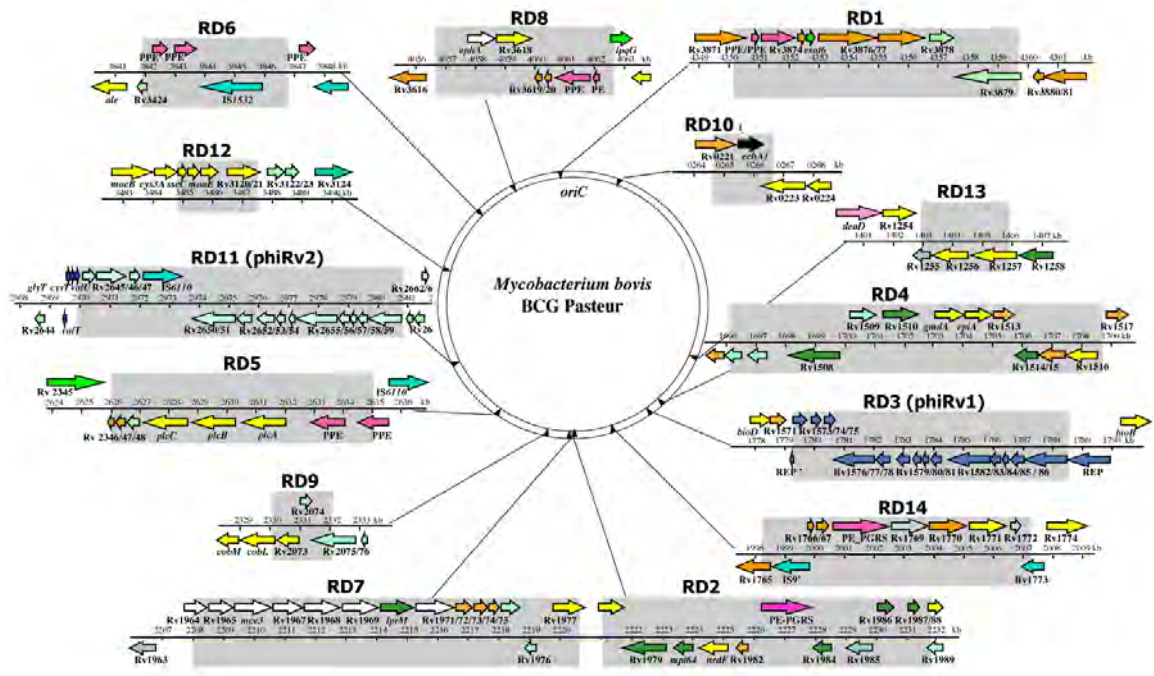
RD6
PPE PPE PPE
3841 3842 3843 3844 3845 3846 3847 3848 kb
ale Rv3424 IS1532

RD8
aphA Rv3618 lpqG
4056 4057 4058 4059 4060 4061 4062 4063 kb
Rv3616 Rv3619/20 PPE PE

RD1
Rv3871 PPE/PPE Rv3874 esat6 Rv3876/77 Rv3878
4349 4350 4351 4352 4353 4354 4355 4356 4357 4358 4359 4360 4361 kb
Rv3879 Rv3880/81

RD10
Rv0221 echA1
0264 0265 0266 0267 0268 kb
Rv0223 Rv0224

RD12
moeB cys3A sseC moaB Rv3120/21 Rv3122/23 Rv3124
3483 3484 3485 3486 3487 3488 3489 3490 kb

oriC

Mycobacterium bovis
BCG Pasteur

RD13
deaD Rv1254
1401 1402 1403 1404 1405 1406 1407 kb
Rv1255 Rv1256 Rv1257 Rv1258

RD11 (phiRv2)
glyT cysT valU Rv2645/46/47 IS6110 Rv2662/6
2968 2969 2970 2971 2972 2973 2974 2975 2976 2977 2978 2979 2980 2981
Rv2644 valT Rv2650/51 Rv2652/53/54 Rv2655/56/57/58/59 Rv26

RD4
Rv1509 Rv1510 gmdA epiA Rv1513 Rv1517
1696 1697 1698 1699 1700 1701 1702 1703 1704 1705 1706 1707 1708 kb
Rv1508 Rv1514/15 Rv1516

RD5
Rv 2345 IS6110
2624 2625 2626 2627 2628 2629 2630 2631 2632 2633 2634 2635 2636 kb
Rv 2346/47/48 plcC plcB plcA PPE PPE

RD3 (phiRv1)
bioD Rv1571 Rv1573/74/75 bioB
1778 1779 1780 1781 1782 1783 1784 1785 1786 1787 1788 1789 1790 kb
REP' Rv1576/77/78 Rv1579/80/81 Rv1582/83/84/85 / 86 REP

RD9
Rv2074
2329 2330 2331 2332 2333 kb
cobM cobL Rv2073 Rv2075/76

RD14
Rv1766/67 PE_PGRS Rv1769 Rv1770 Rv1771 Rv1772 Rv1774
1998 1999 2000 2001 2002 2003 2004 2005 2006 2007 2008 2009 kb
Rv1765 IS9' Rv1773

RD7
Rv1964 Rv1965 mce3 Rv1967 Rv1968 Rv1969 lprM Rv1971/72/73/74/75 Rv1977
2207 2208 2209 2210 2211 2212 2213 2214 2215 2216 2217 2218 2219 2220
Rv1963 Rv1976

RD2
PE-PGRS Rv1986 Rv1987/88
2221 2222 2223 2224 2225 2226 2227 2228 2229 2230 2231 2232 kb
Rv1979 mpt64 nrdF Rv1982 Rv1984 Rv1985 Rv1989